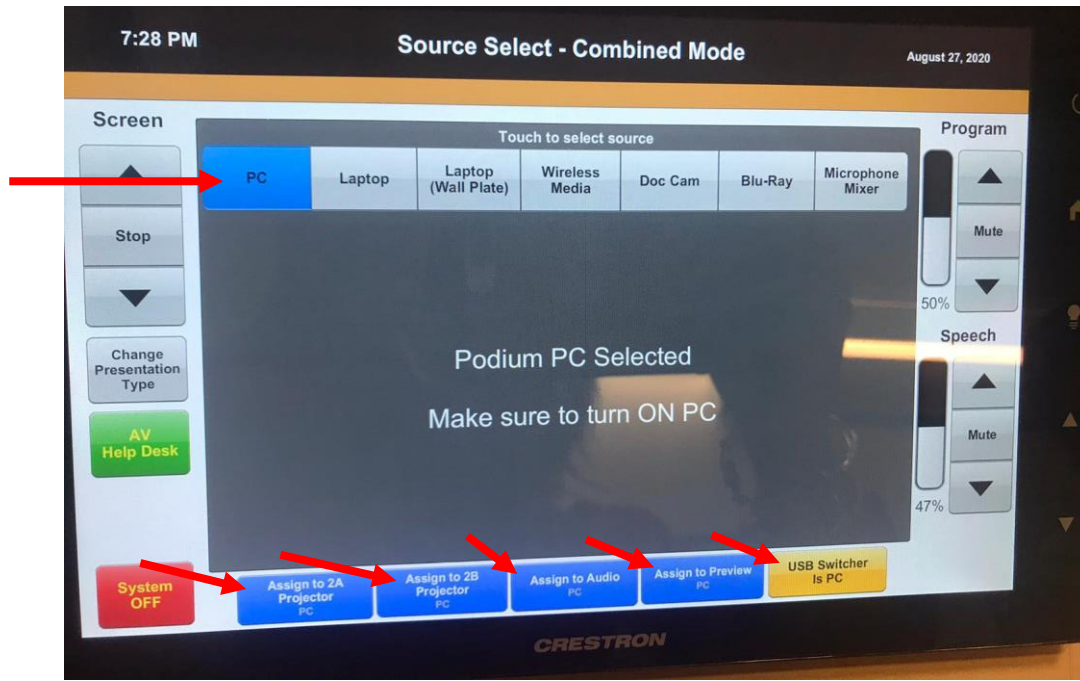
7:28 PM

Source Select - Combined Mode

August 27, 2020

Screen

Stop

Change Presentation Type

AV Help Desk

Touch to select source

PC

Laptop

Laptop (Wall Plate)

Wireless Media

Doc Cam

Blu-Ray

Microphone Mixer

Podium PC Selected

Make sure to turn ON PC

Program

Mute

50%

Speech

Mute

47%

System OFF

Assign to 2A Projector PC

Assign to 2B Projector PC

Assign to Audio PC

Assign to Preview PC

USB Switcher Is PC

CRESTRON